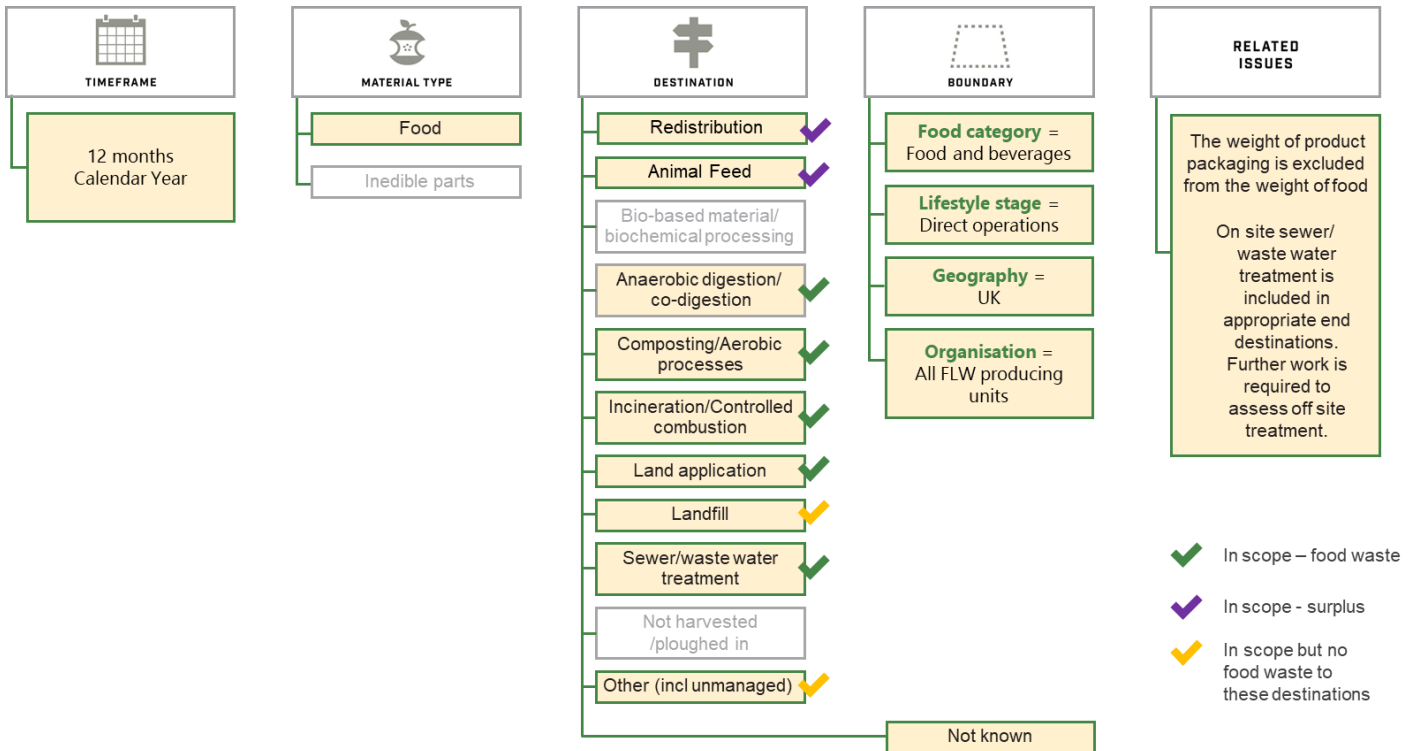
TIMEFRAME

12 months
Calendar Year

MATERIAL TYPE

Food

Inedible parts

DESTINATION

Redistribution

Animal Feed

Bio-based material/ biochemical processing

Anaerobic digestion/ co-digestion

Composting/Aerobic processes

Incineration/Controlled combustion

Land application

Landfill

Sewer/waste water treatment

Not harvested /ploughed in

Other (incl unmanaged)

Not known

BOUNDARY

Food category = Food and beverages

Lifestyle stage = Direct operations

Geography = UK

Organisation = All FLW producing units

RELATED ISSUES

The weight of product packaging is excluded from the weight of food

On site sewer/ waste water treatment is included in appropriate end destinations. Further work is required to assess off site treatment.

In scope – food waste

In scope - surplus

In scope but no food waste to these destinations